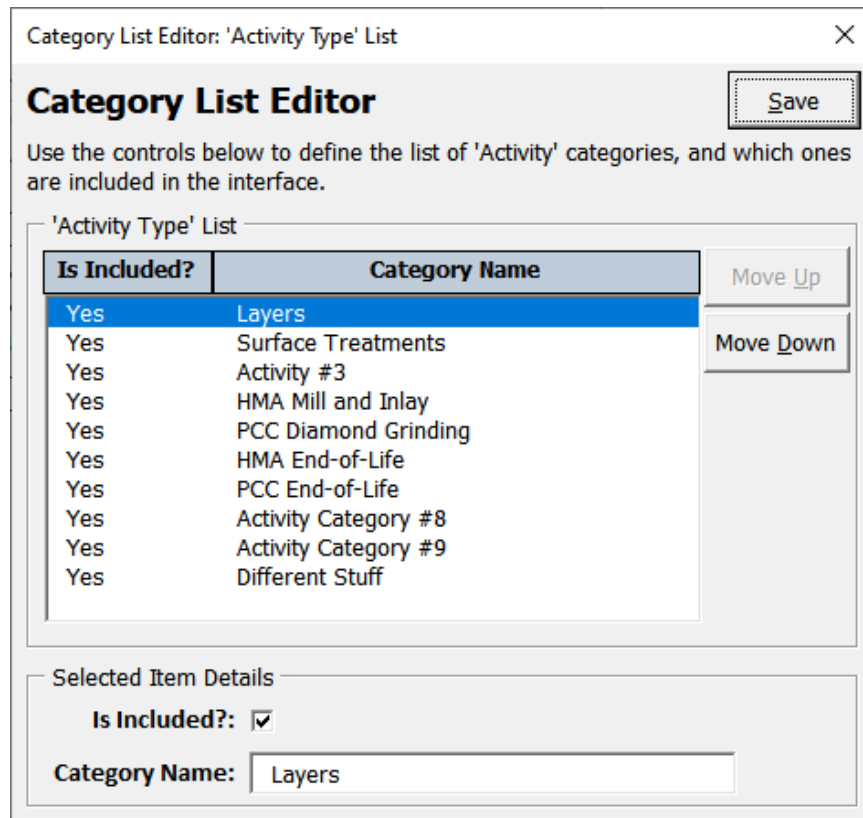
Category List Editor: 'Activity Type' List

×

Category List Editor

Save

Use the controls below to define the list of 'Activity' categories, and which ones are included in the interface.

'Activity Type' List

| Is Included? | Category Name |
|---|---|
| Yes | Layers |
| Yes | Surface Treatments |
| Yes | Activity #3 |
| Yes | HMA Mill and Inlay |
| Yes | PCC Diamond Grinding |
| Yes | HMA End-of-Life |
| Yes | PCC End-of-Life |
| Yes | Activity Category #8 |
| Yes | Activity Category #9 |
| Yes | Different Stuff |

Move Up

Move Down

Selected Item Details

Is Included?: ☑

Category Name: Layers